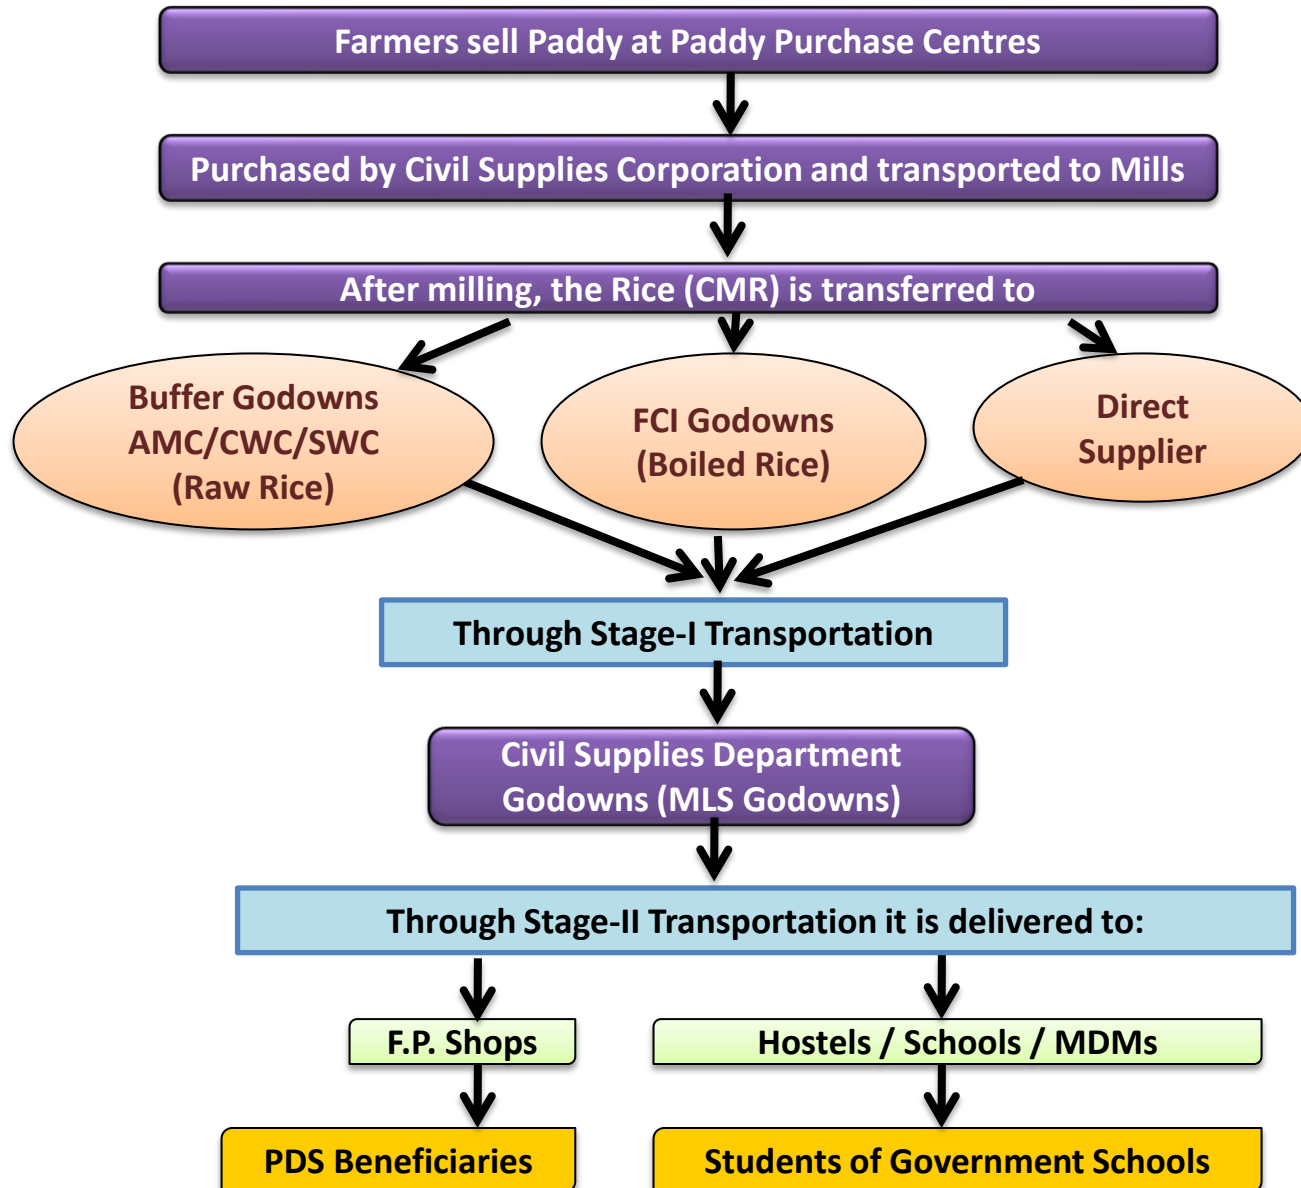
Farmers sell Paddy at Paddy Purchase Centres

Purchased by Civil Supplies Corporation and transported to Mills

After milling, the Rice (CMR) is transferred to

Buffer Godowns AMC/CWC/SWC (Raw Rice)

FCI Godowns (Boiled Rice)

Direct Supplier

Through Stage-I Transportation

Civil Supplies Department Godowns (MLS Godowns)

Through Stage-II Transportation it is delivered to:

F.P. Shops

Hostels / Schools / MDMs

PDS Beneficiaries

Students of Government Schools